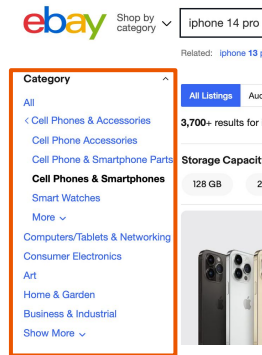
ebay

Shop by category

iphone 14 pro

Related: iphone 13 p

Category

All

< Cell Phones & Accessories

Cell Phone Accessories

Cell Phone & Smartphone Parts

Cell Phones & Smartphones

Smart Watches

More

Computers/Tablets & Networking

Consumer Electronics

Art

Home & Garden

Business & Industrial

Show More

All Listings

Auc

3,700+ results for

Storage Capacit

128 GB

2